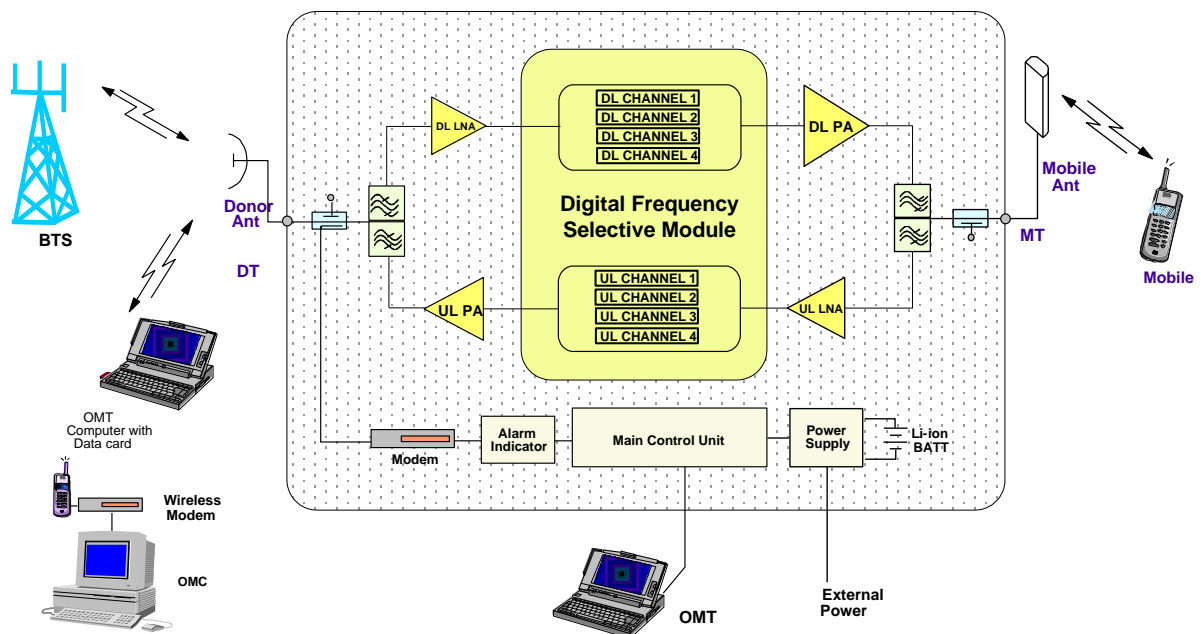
BTS

Donor Ant

DT

DL LNA

DL CHANNEL 1
DL CHANNEL 2
DL CHANNEL 3
DL CHANNEL 4

DL PA

Digital Frequency Selective Module

UL PA

UL CHANNEL 1
UL CHANNEL 2
UL CHANNEL 3
UL CHANNEL 4

UL LNA

Mobile Ant

MT

Mobile

OMT Computer with Data card

Modem

Alarm Indicator

Main Control Unit

Power Supply

Li-ion BATT

Wireless Modem

OMC

OMT

External Power